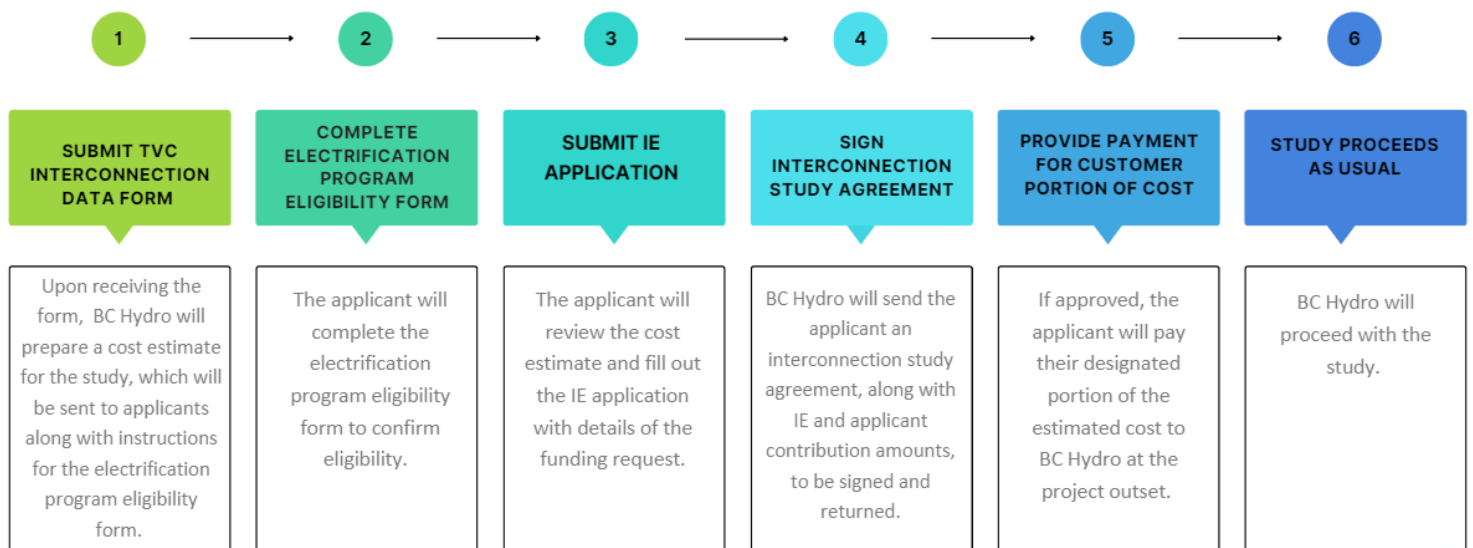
1

SUBMIT TVC INTERCONNECTION DATA FORM

Upon receiving the form, BC Hydro will prepare a cost estimate for the study, which will be sent to applicants along with instructions for the electrification program eligibility form.

2

COMPLETE ELECTRIFICATION PROGRAM ELIGIBILITY FORM

The applicant will complete the electrification program eligibility form to confirm eligibility.

3

SUBMIT IE APPLICATION

The applicant will review the cost estimate and fill out the IE application with details of the funding request.

4

SIGN INTERCONNECTION STUDY AGREEMENT

BC Hydro will send the applicant an interconnection study agreement, along with IE and applicant contribution amounts, to be signed and returned.

5

PROVIDE PAYMENT FOR CUSTOMER PORTION OF COST

If approved, the applicant will pay their designated portion of the estimated cost to BC Hydro at the project outset.

6

STUDY PROCEEDS AS USUAL

BC Hydro will proceed with the study.